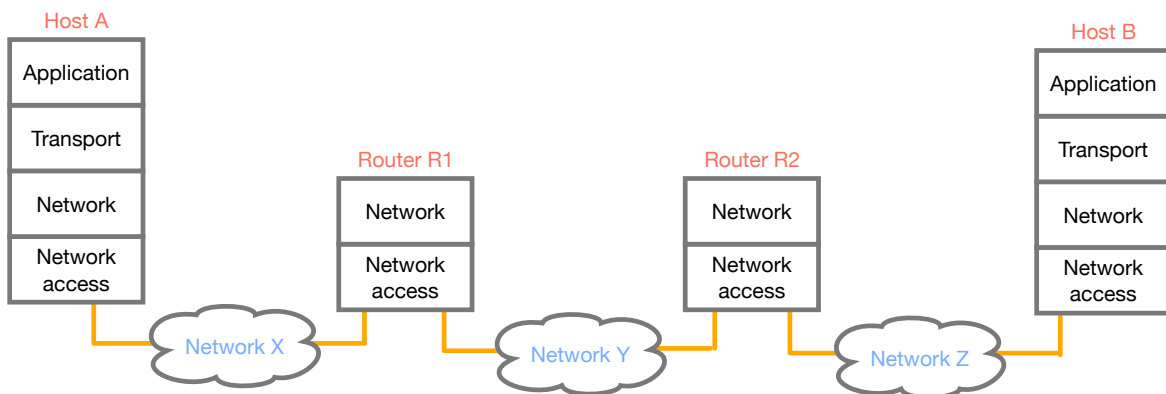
Host A
Application
Transport
Network
Network access

Router R1
Network
Network access

Router R2
Network
Network access

Host B
Application
Transport
Network
Network access

Network X
Network Y
Network Z